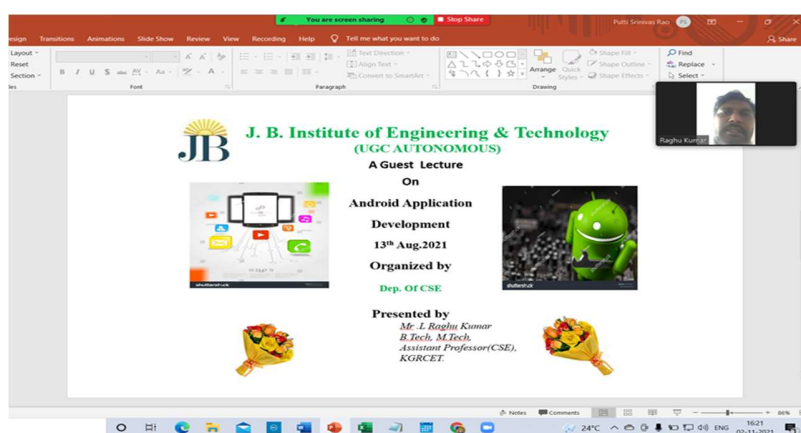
You are screen sharing Stop Share

Putti Srinivas Rao

esign Transitions Animations Slide Show Review View Recording Help Tell me what you want to do

Share

Layout Reset Section

Font

Paragraph

Text Direction Align Text Convert to SmartArt

Arrange Quick Styles

Shape Fill Shape Outline Shape Effects

Find Replace Select

Drawing

Raghu Kumar

J. B. Institute of Engineering & Technology
(UGC AUTONOMOUS)

A Guest Lecture

On

Android Application

Development

13$^{th}$ Aug.2021

Organized by

Dep. Of CSE

Presented by

Mr .I. Raghu Kumar
B.Tech, M.Tech,
Assistant Professor(CSE),
KGRCET.

Notes Comments

86%

24°C ENG 16:21